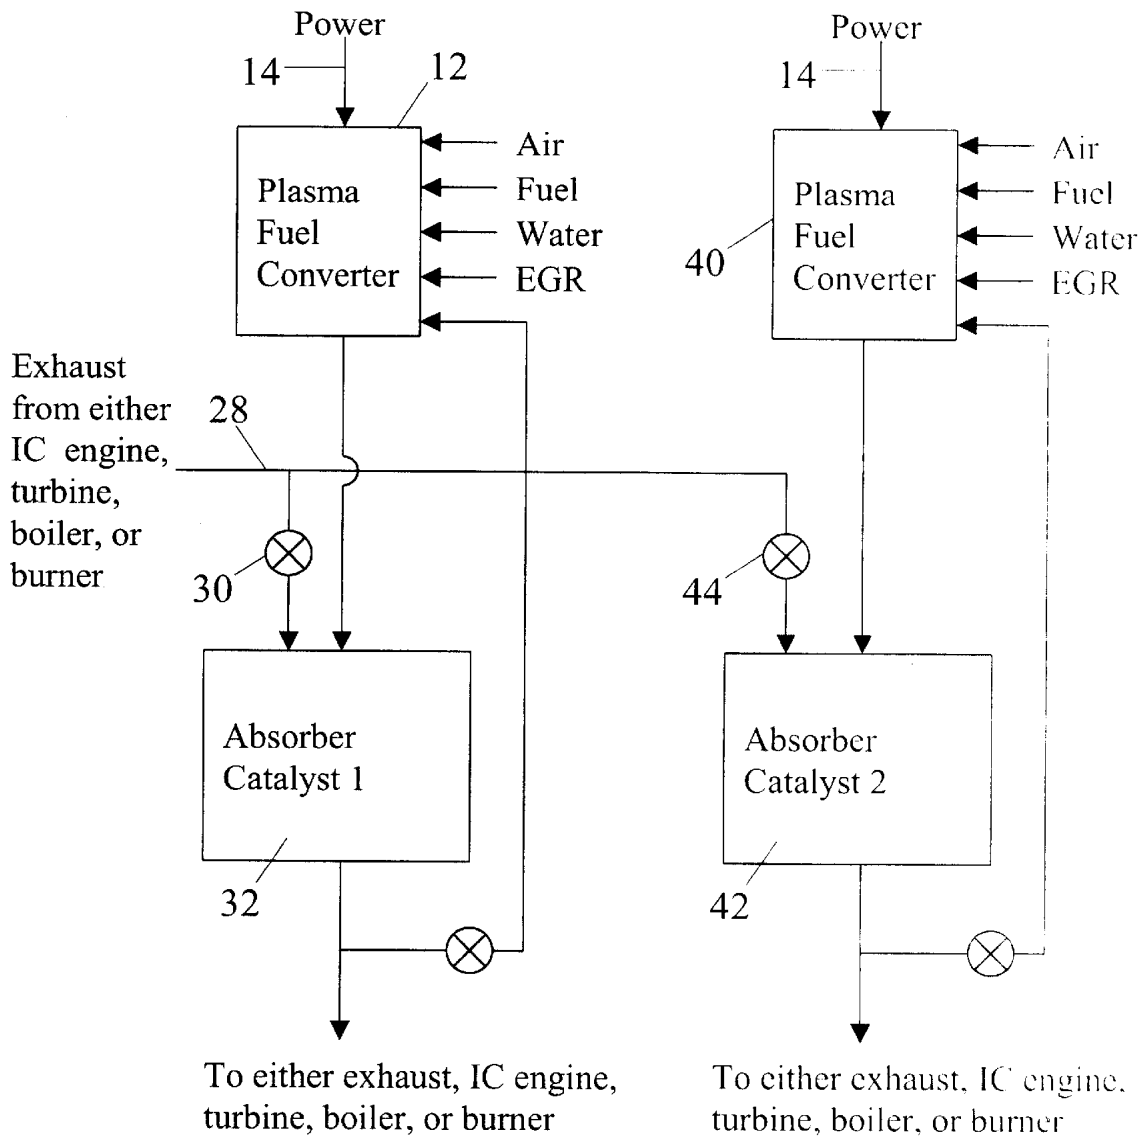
Power
14
12
Plasma Fuel Converter
Air
Fuel
Water
EGR

Power
14
Plasma Fuel Converter
40
Air
Fuel
Water
EGR

Exhaust from either IC engine, turbine, boiler, or burner
28
30
44

Absorber Catalyst 1
32

Absorber Catalyst 2
42

To either exhaust, IC engine, turbine, boiler, or burner

To either exhaust, IC engine, turbine, boiler, or burner